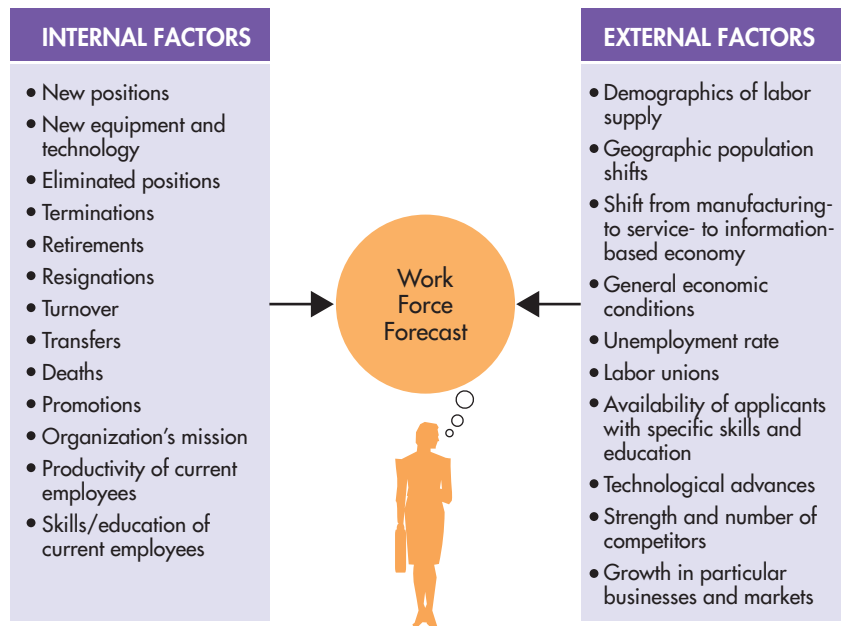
INTERNAL FACTORS

- New positions
- New equipment and technology
- Eliminated positions
- Terminations
- Retirements
- Resignations
- Turnover
- Transfers
- Deaths
- Promotions
- Organization's mission
- Productivity of current employees
- Skills/education of current employees

Work Force Forecast

EXTERNAL FACTORS

- Demographics of labor supply
- Geographic population shifts
- Shift from manufacturing- to service- to information-based economy
- General economic conditions
- Unemployment rate
- Labor unions
- Availability of applicants with specific skills and education
- Technological advances
- Strength and number of competitors
- Growth in particular businesses and markets